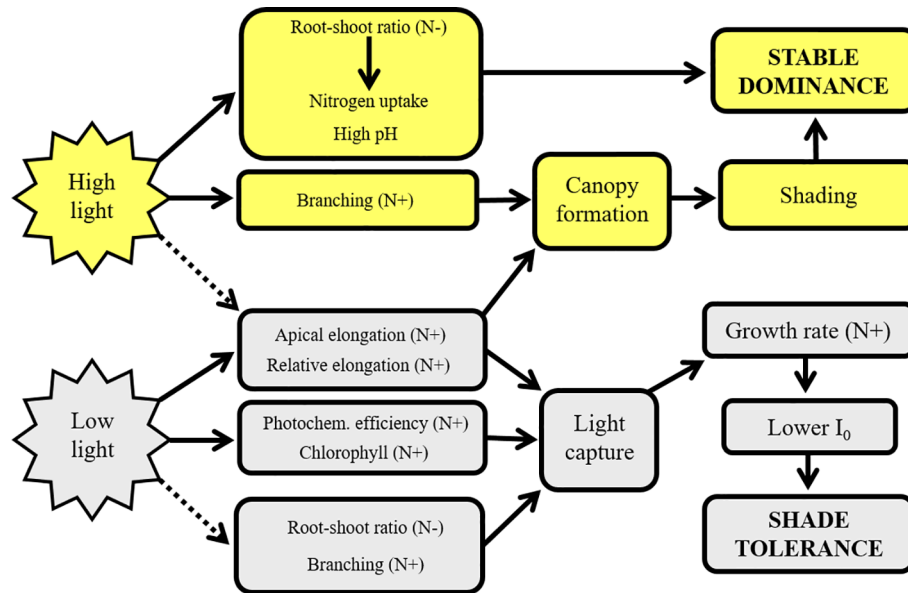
Root-shoot ratio (N-)

Nitrogen uptake

High pH

STABLE DOMINANCE

High light

Branching (N+)

Canopy formation

Shading

Apical elongation (N+)

Relative elongation (N+)

Growth rate (N+)

Low light

Photochem. efficiency (N+)

Chlorophyll (N+)

Light capture

Lower $I_0$

Root-shoot ratio (N-)

Branching (N+)

SHADE TOLERANCE